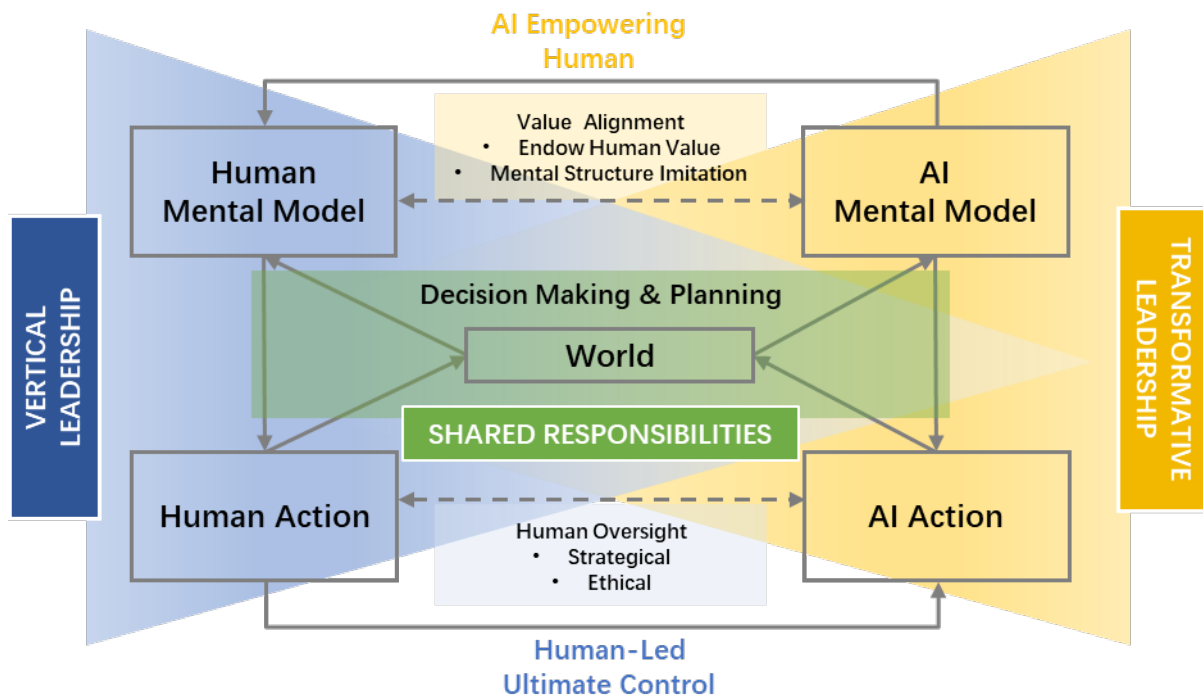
AI Empowering Human

Value Alignment
• Endow Human Value
• Mental Structure Imitation

Human Mental Model

AI Mental Model

VERTICAL LEADERSHIP

TRANSFORMATIVE LEADERSHIP

Decision Making & Planning

World

SHARED RESPONSIBILITIES

Human Action

AI Action

Human Oversight
• Strategical
• Ethical

Human-Led Ultimate Control